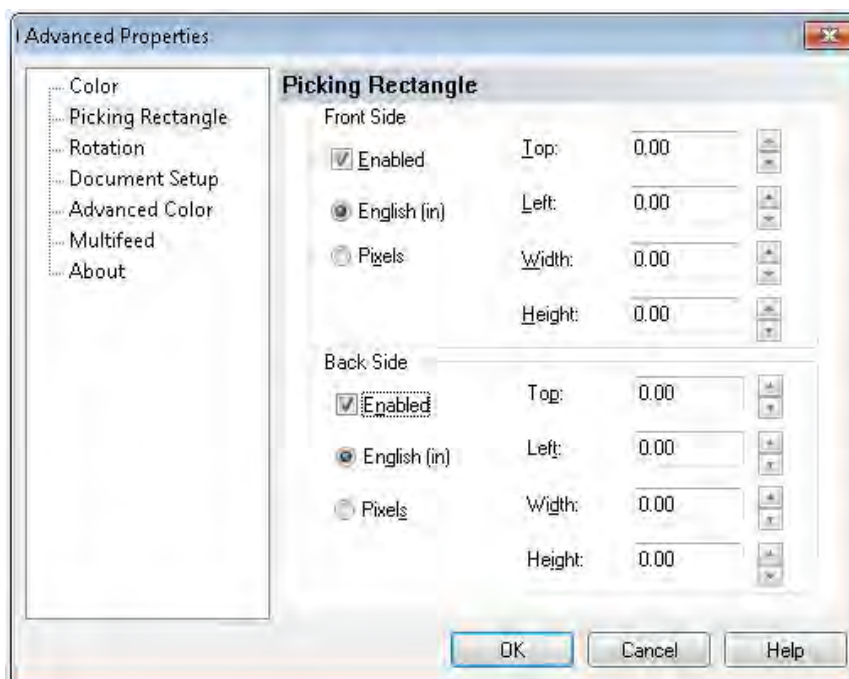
Advanced Properties

Color
Picking Rectangle
Rotation
Document Setup
Advanced Color
Multifeed
About

Picking Rectangle

Front Side

Enabled

English (in)

Pixels

Top: 0.00

Left: 0.00

Width: 0.00

Height: 0.00

Back Side

Enabled

English (in)

Pixels

Top: 0.00

Left: 0.00

Width: 0.00

Height: 0.00

OK Cancel Help